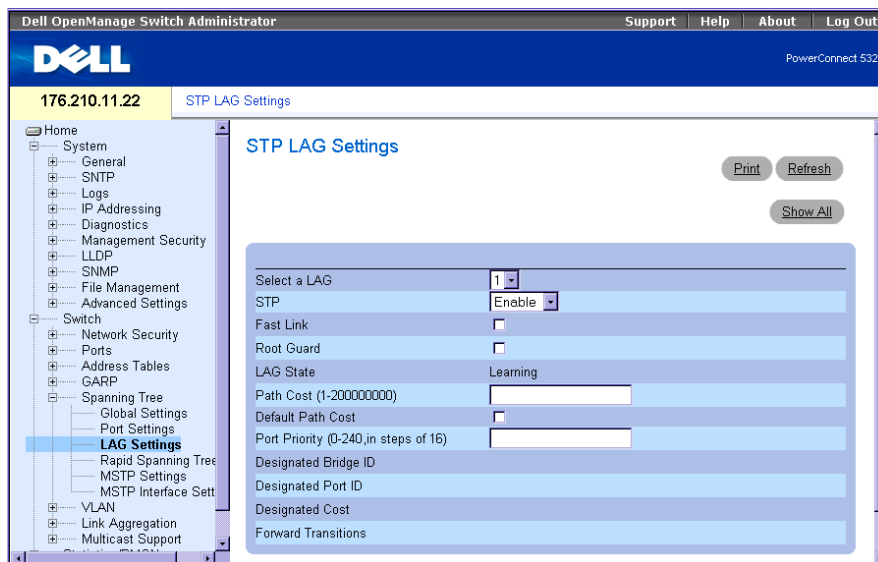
Dell OpenManage Switch Administrator | Support | Help | About | Log Out

DELL

PowerConnect 532

176.210.11.22

STP LAG Settings

Home
System
General
SNTP
Logs
IP Addressing
Diagnostics
Management Security
LLDP
SNMP
File Management
Advanced Settings
Switch
Network Security
Ports
Address Tables
GARP
Spanning Tree
Global Settings
Port Settings
LAG Settings
Rapid Spanning Tree
MSTP Settings
MSTP Interface Sett
VLAN
Link Aggregation
Multicast Support

STP LAG Settings

Print | Refresh

Show All

| | |
|---|---|
| Select a LAG | 1 |
| STP | Enable |
| Fast Link | ☐ |
| Root Guard | ☐ |
| LAG State | Learning |
| Path Cost (1-200000000) | |
| Default Path Cost | ☐ |
| Port Priority (0-240,in steps of 16) | |
| Designated Bridge ID | |
| Designated Port ID | |
| Designated Cost | |
| Forward Transitions | |